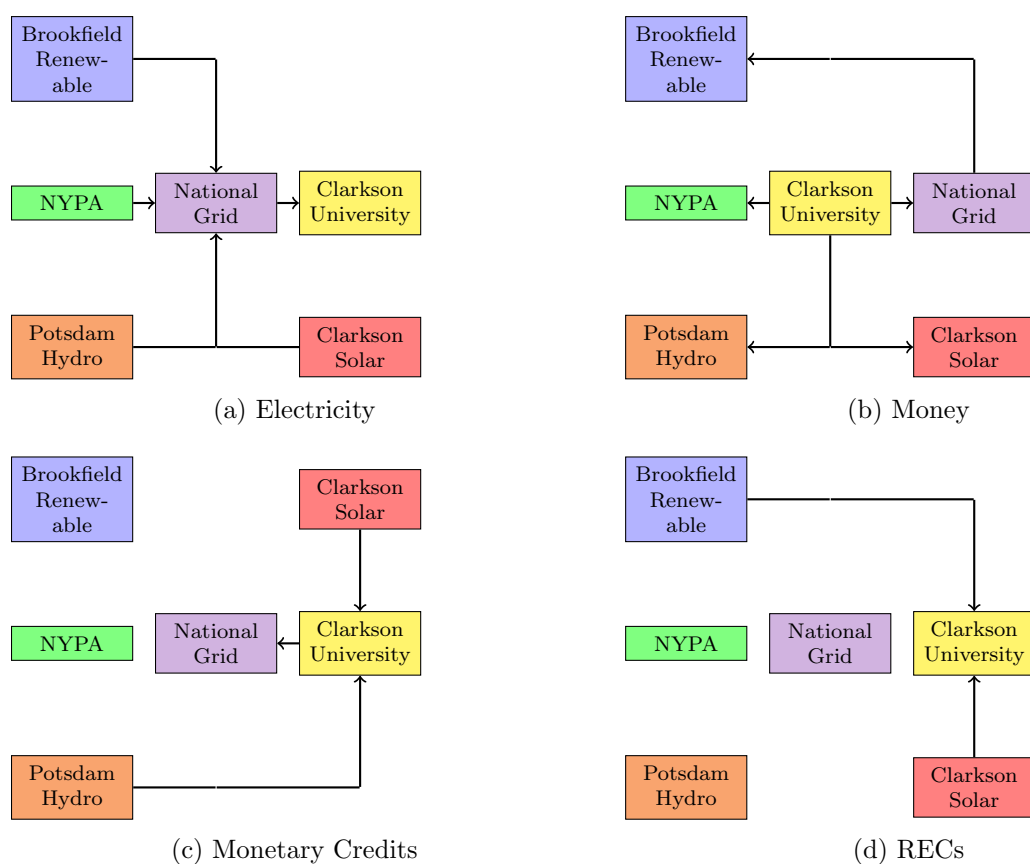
Brookfield Renewable

NYPA

National Grid

Clarkson University

Potsdam Hydro

Clarkson Solar

(a) Electricity

Brookfield Renewable

NYPA

Clarkson University

National Grid

Potsdam Hydro

Clarkson Solar

(b) Money

Brookfield Renewable

Clarkson Solar

NYPA

National Grid

Clarkson University

Potsdam Hydro

(c) Monetary Credits

Brookfield Renewable

NYPA

National Grid

Clarkson University

Potsdam Hydro

Clarkson Solar

(d) RECs